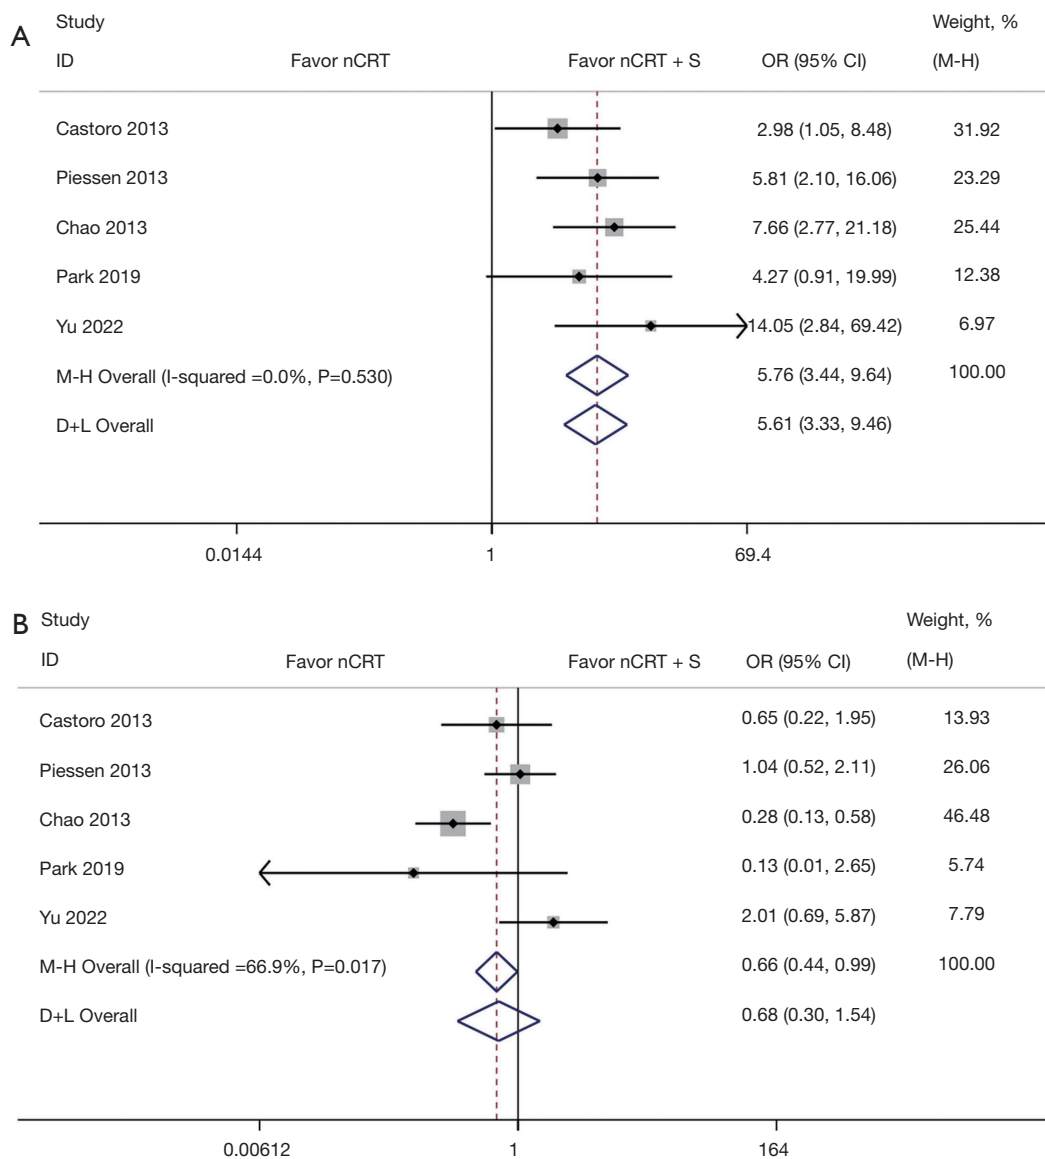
A

| Study ID | Favor nCRT | Favor nCRT + S | OR (95% CI) | Weight, % (M-H) |
|---|---|---|---|---|
| Castoro 2013 | | | 2.98 (1.05, 8.48) | 31.92 |
| Piessen 2013 | | | 5.81 (2.10, 16.06) | 23.29 |
| Chao 2013 | | | 7.66 (2.77, 21.18) | 25.44 |
| Park 2019 | | | 4.27 (0.91, 19.99) | 12.38 |
| Yu 2022 | | | 14.05 (2.84, 69.42) | 6.97 |
| M-H Overall (I-squared =0.0%, P=0.530) | | | 5.76 (3.44, 9.64) | 100.00 |
| D+L Overall | | | 5.61 (3.33, 9.46) | |

0.0144 1 69.4

B

| Study ID | Favor nCRT | Favor nCRT + S | OR (95% CI) | Weight, % (M-H) |
|---|---|---|---|---|
| Castoro 2013 | | | 0.65 (0.22, 1.95) | 13.93 |
| Piessen 2013 | | | 1.04 (0.52, 2.11) | 26.06 |
| Chao 2013 | | | 0.28 (0.13, 0.58) | 46.48 |
| Park 2019 | | | 0.13 (0.01, 2.65) | 5.74 |
| Yu 2022 | | | 2.01 (0.69, 5.87) | 7.79 |
| M-H Overall (I-squared =66.9%, P=0.017) | | | 0.66 (0.44, 0.99) | 100.00 |
| D+L Overall | | | 0.68 (0.30, 1.54) | |

0.00612 1 164